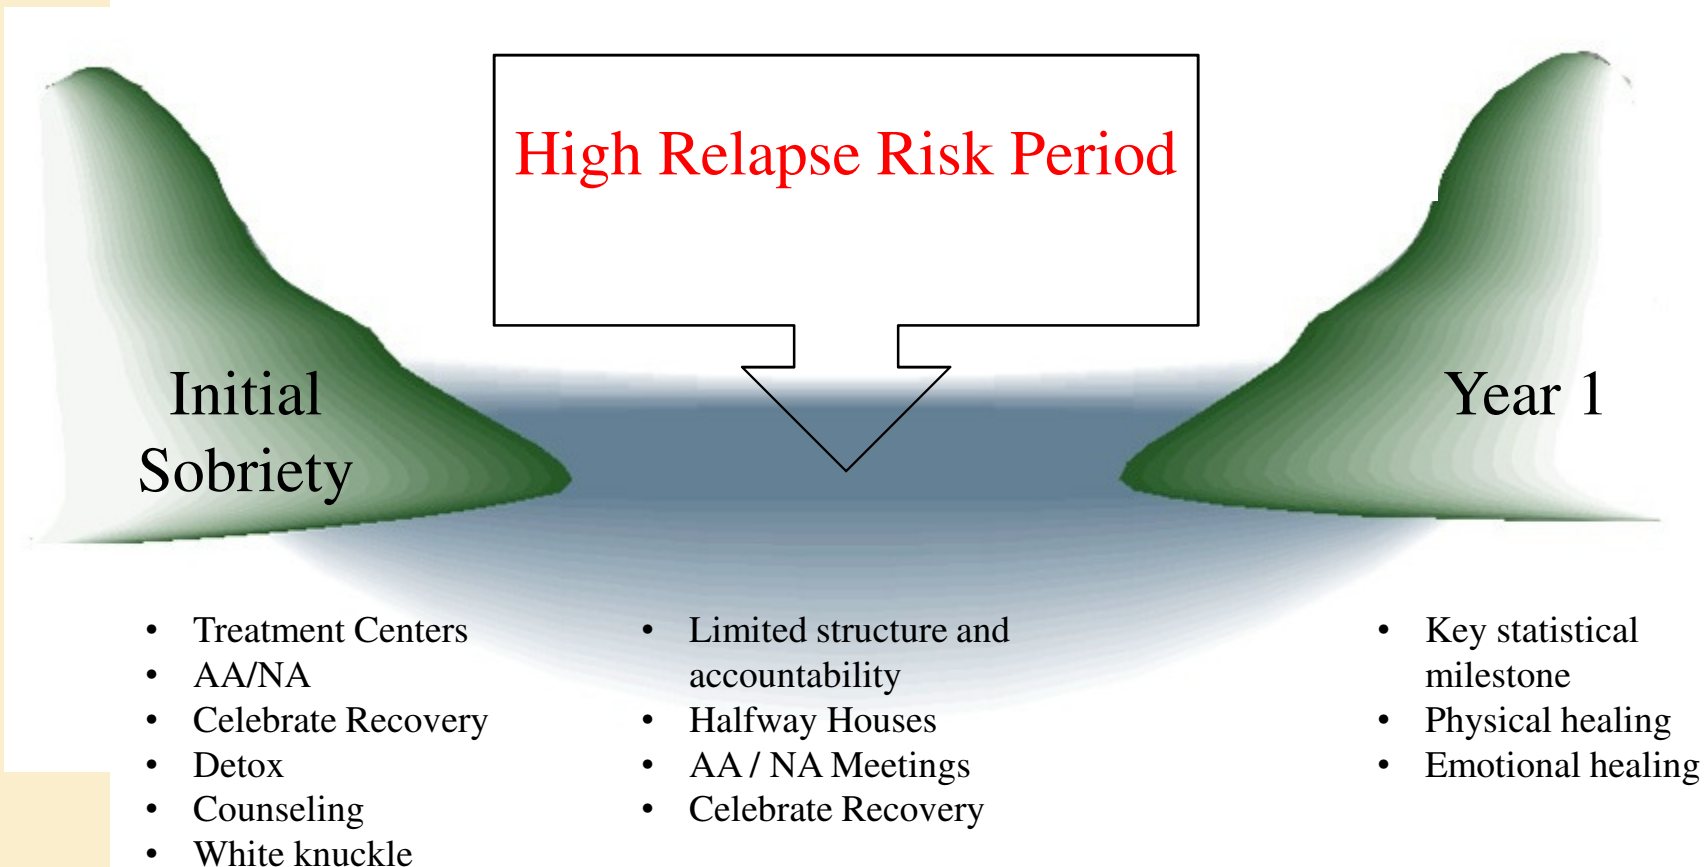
High Relapse Risk Period

Initial Sobriety

Year 1

- Treatment Centers
- AA/NA
- Celebrate Recovery
- Detox
- Counseling
- White knuckle

- Limited structure and accountability
- Halfway Houses
- AA / NA Meetings
- Celebrate Recovery

- Key statistical milestone
- Physical healing
- Emotional healing